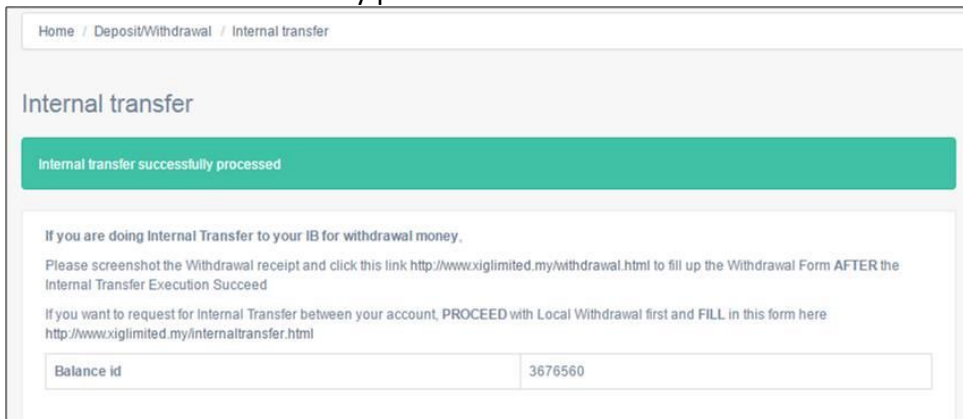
Home / Deposit/Withdrawal / Internal transfer

Internal transfer

Internal transfer successfully processed

If you are doing Internal Transfer to your IB for withdrawal money,

Please screenshot the Withdrawal receipt and click this link http://www.xiglimited.my/withdrawal.html to fill up the Withdrawal Form AFTER the Internal Transfer Execution Succeed

If you want to request for Internal Transfer between your account, PROCEED with Local Withdrawal first and FILL in this form here http://www.xiglimited.my/internaltransfer.html

| Balance id | 3676560 |
|---|---|